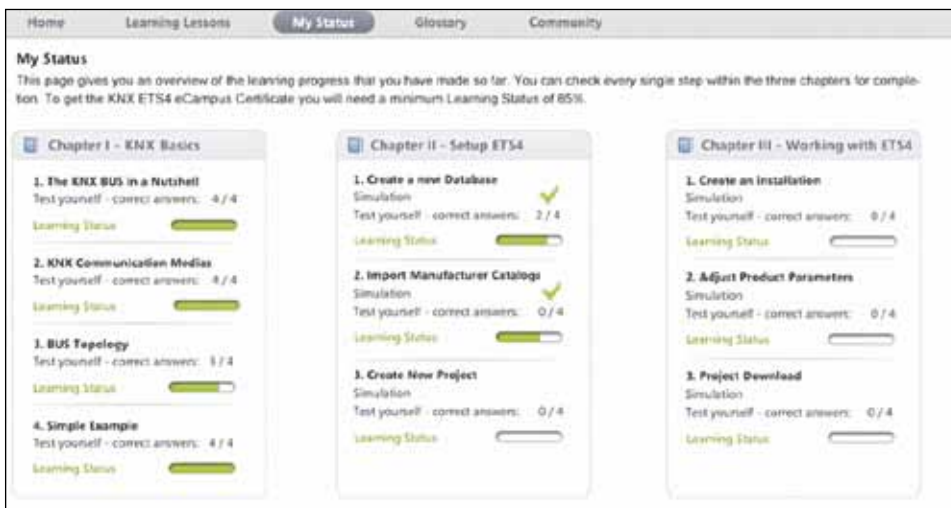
Home Learning Lessons My Status Glossary Community

My Status

This page gives you an overview of the learning progress that you have made so far. You can check every single step within the three chapters for completion. To get the KNX ETS4 eCampus Certificate you will need a minimum Learning Status of 85%.

Chapter I - KNX Basics

1. The KNX BUS in a Nutshell
Test yourself - correct answers: 4 / 4
Learning Status

2. KNX Communication Medias
Test yourself - correct answers: 4 / 4
Learning Status

3. BUS Topology
Test yourself - correct answers: 3 / 4
Learning Status

4. Simple Example
Test yourself - correct answers: 4 / 4
Learning Status

Chapter II - Setup ETS4

1. Create a new Database
Simulation
Test yourself - correct answers: 2 / 4
Learning Status

2. Import Manufacturer Catalogs
Simulation
Test yourself - correct answers: 0 / 4
Learning Status

3. Create New Project
Simulation
Test yourself - correct answers: 0 / 4
Learning Status

Chapter III - Working with ETS4

1. Create an Installation
Simulation
Test yourself - correct answers: 0 / 4
Learning Status

2. Adjust Product Parameters
Simulation
Test yourself - correct answers: 0 / 4
Learning Status

3. Project Download
Simulation
Test yourself - correct answers: 0 / 4
Learning Status